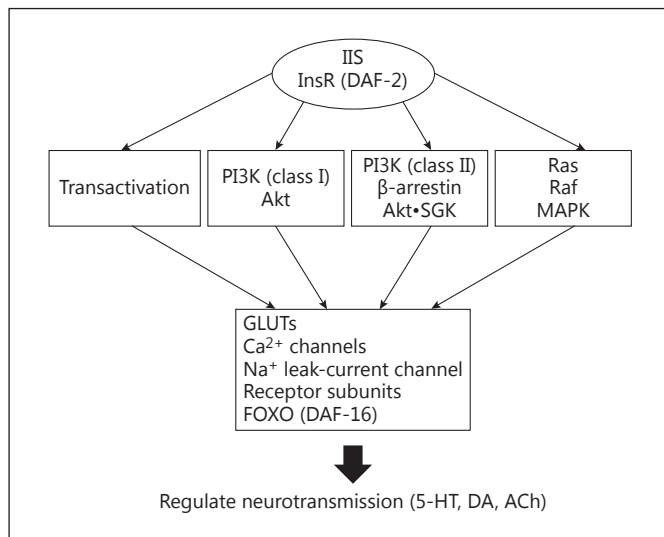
IIS
InsR (DAF-2)

Transactivation

PI3K (class I)
Akt

PI3K (class II)
β-arrestin
Akt•SGK

Ras
Raf
MAPK

GLUTs
$Ca^{2+}$ channels
$Na^{+}$ leak-current channel
Receptor subunits
FOXO (DAF-16)

Regulate neurotransmission (5-HT, DA, ACh)